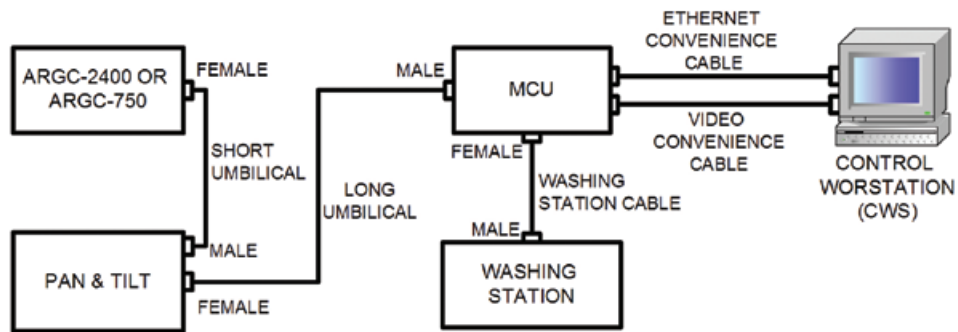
ARGC-2400 OR ARGC-750

FEMALE

SHORT UMBILICAL

MALE

PAN & TILT

FEMALE

LONG UMBILICAL

MALE

MCU

FEMALE

WASHING STATION CABLE

MALE

WASHING STATION

ETHERNET CONVENIENCE CABLE

VIDEO CONVENIENCE CABLE

CONTROL WORSTATION (CWS)